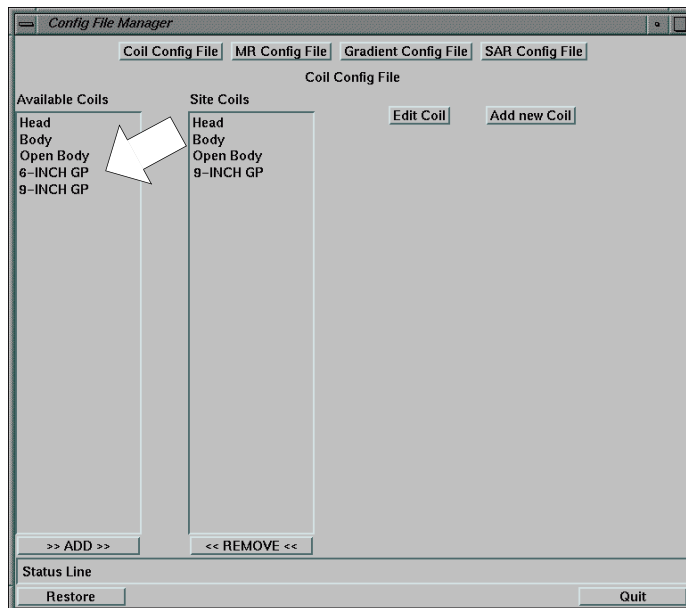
Config File Manager

Coil Config File | MR Config File | Gradient Config File | SAR Config File

Coil Config File

Available Coils
Head
Body
Open Body
6-INCH GP
9-INCH GP

Site Coils
Head
Body
Open Body
9-INCH GP

Edit Coil
Add new Coil

>> ADD >>
<< REMOVE <<

Status Line

Restore
Quit